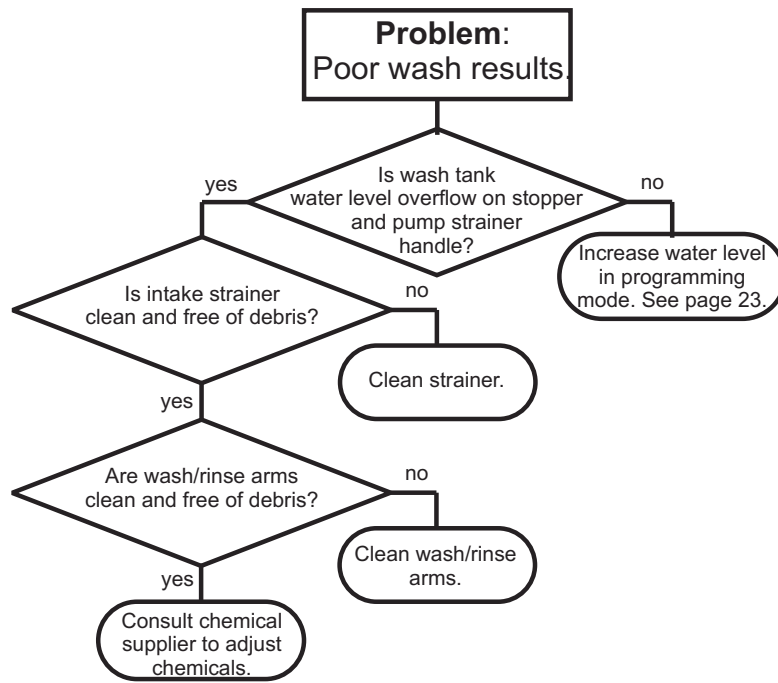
**Problem**: Poor wash results.

Is wash tank water level overflow on stopper and pump strainer handle?

yes

no

Increase water level in programming mode. See page 23.

Is intake strainer clean and free of debris?

no

Clean strainer.

yes

Are wash/rinse arms clean and free of debris?

no

Clean wash/rinse arms.

yes

Consult chemical supplier to adjust chemicals.